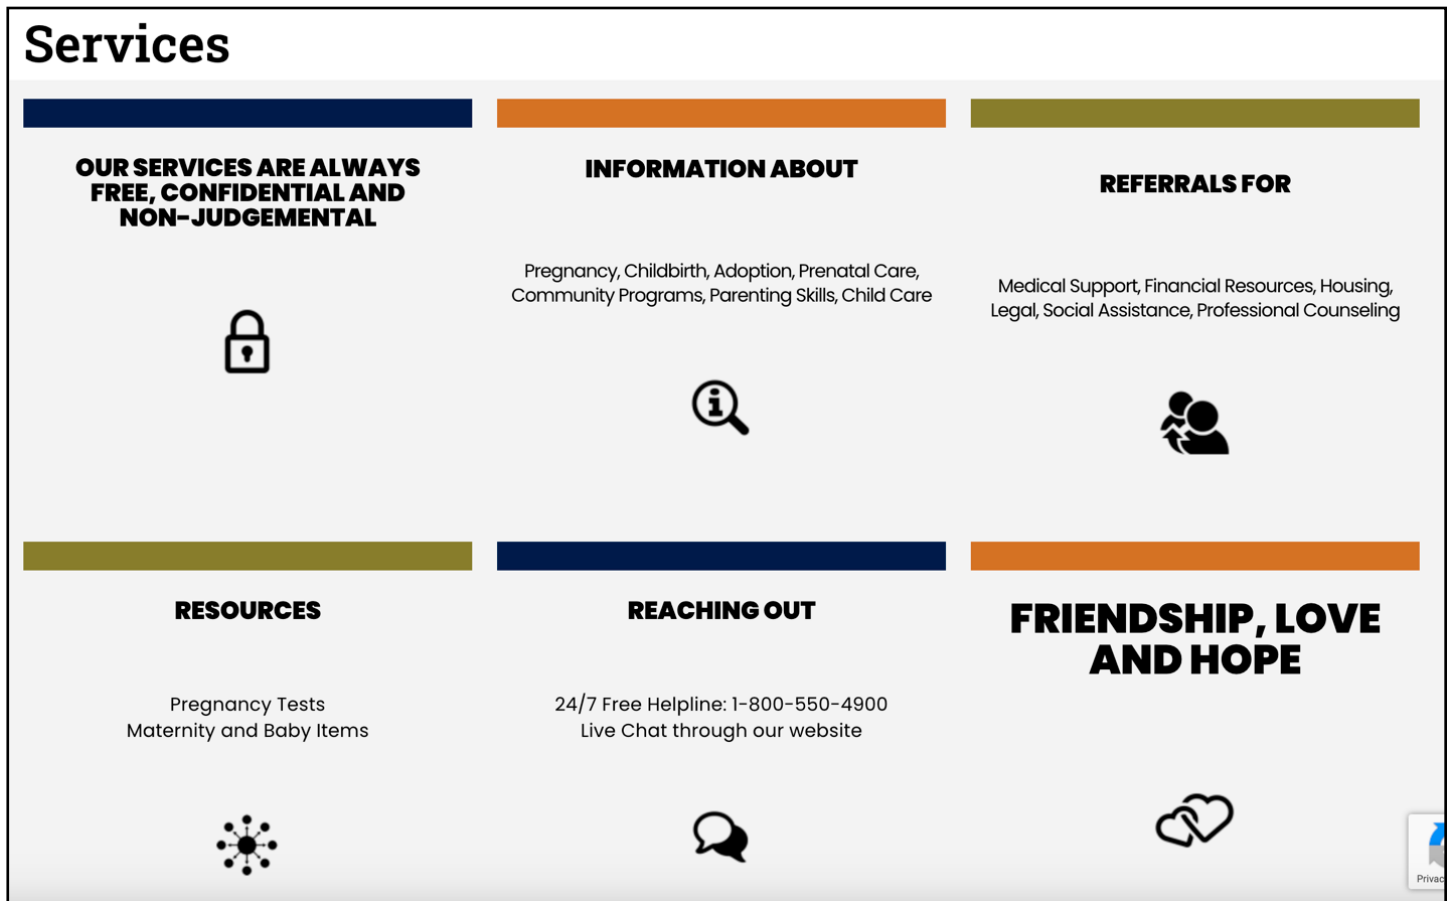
Services

OUR SERVICES ARE ALWAYS FREE, CONFIDENTIAL AND NON-JUDGEMENTAL

INFORMATION ABOUT

Pregnancy, Childbirth, Adoption, Prenatal Care, Community Programs, Parenting Skills, Child Care

REFERRALS FOR

Medical Support, Financial Resources, Housing, Legal, Social Assistance, Professional Counseling

RESOURCES

Pregnancy Tests
Maternity and Baby Items

REACHING OUT

24/7 Free Helpline: 1-800-550-4900
Live Chat through our website

FRIENDSHIP, LOVE AND HOPE

Privac